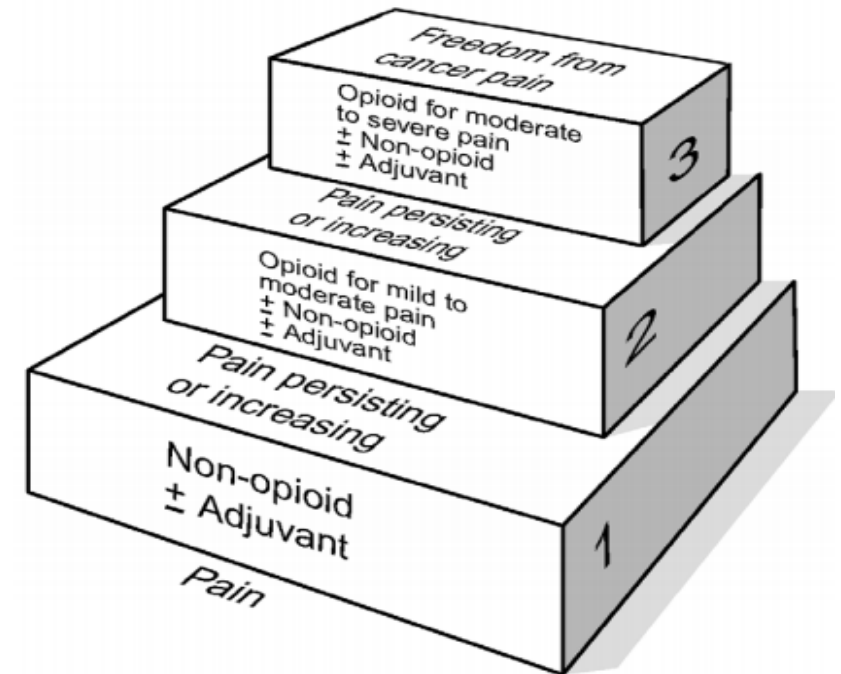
Freedom from cancer pain

Opioid for moderate to severe pain
± Non-opioid
± Adjuvant

3

Pain persisting or increasing

Opioid for mild to moderate pain
± Non-opioid
± Adjuvant

2

Pain persisting or increasing

Non-opioid
± Adjuvant

1

Pain